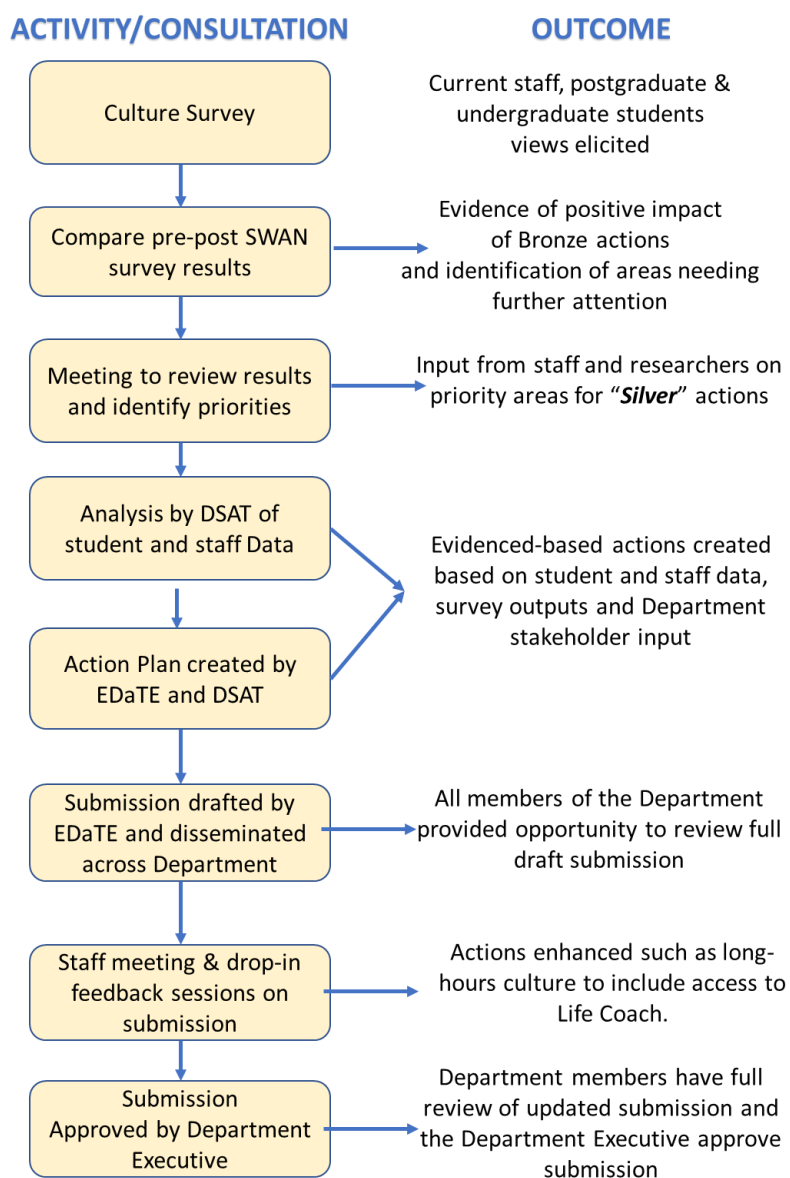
ACTIVITY/CONSULTATION

OUTCOME

Culture Survey

Current staff, postgraduate & undergraduate students views elicited

Compare pre-post SWAN survey results

Evidence of positive impact of Bronze actions and identification of areas needing further attention

Meeting to review results and identify priorities

Input from staff and researchers on priority areas for "*Silver*" actions

Analysis by DSAT of student and staff Data

Action Plan created by EDaTE and DSAT

Evidenced-based actions created based on student and staff data, survey outputs and Department stakeholder input

Submission drafted by EDaTE and disseminated across Department

All members of the Department provided opportunity to review full draft submission

Staff meeting & drop-in feedback sessions on submission

Actions enhanced such as long-hours culture to include access to Life Coach.

Submission Approved by Department Executive

Department members have full review of updated submission and the Department Executive approve submission